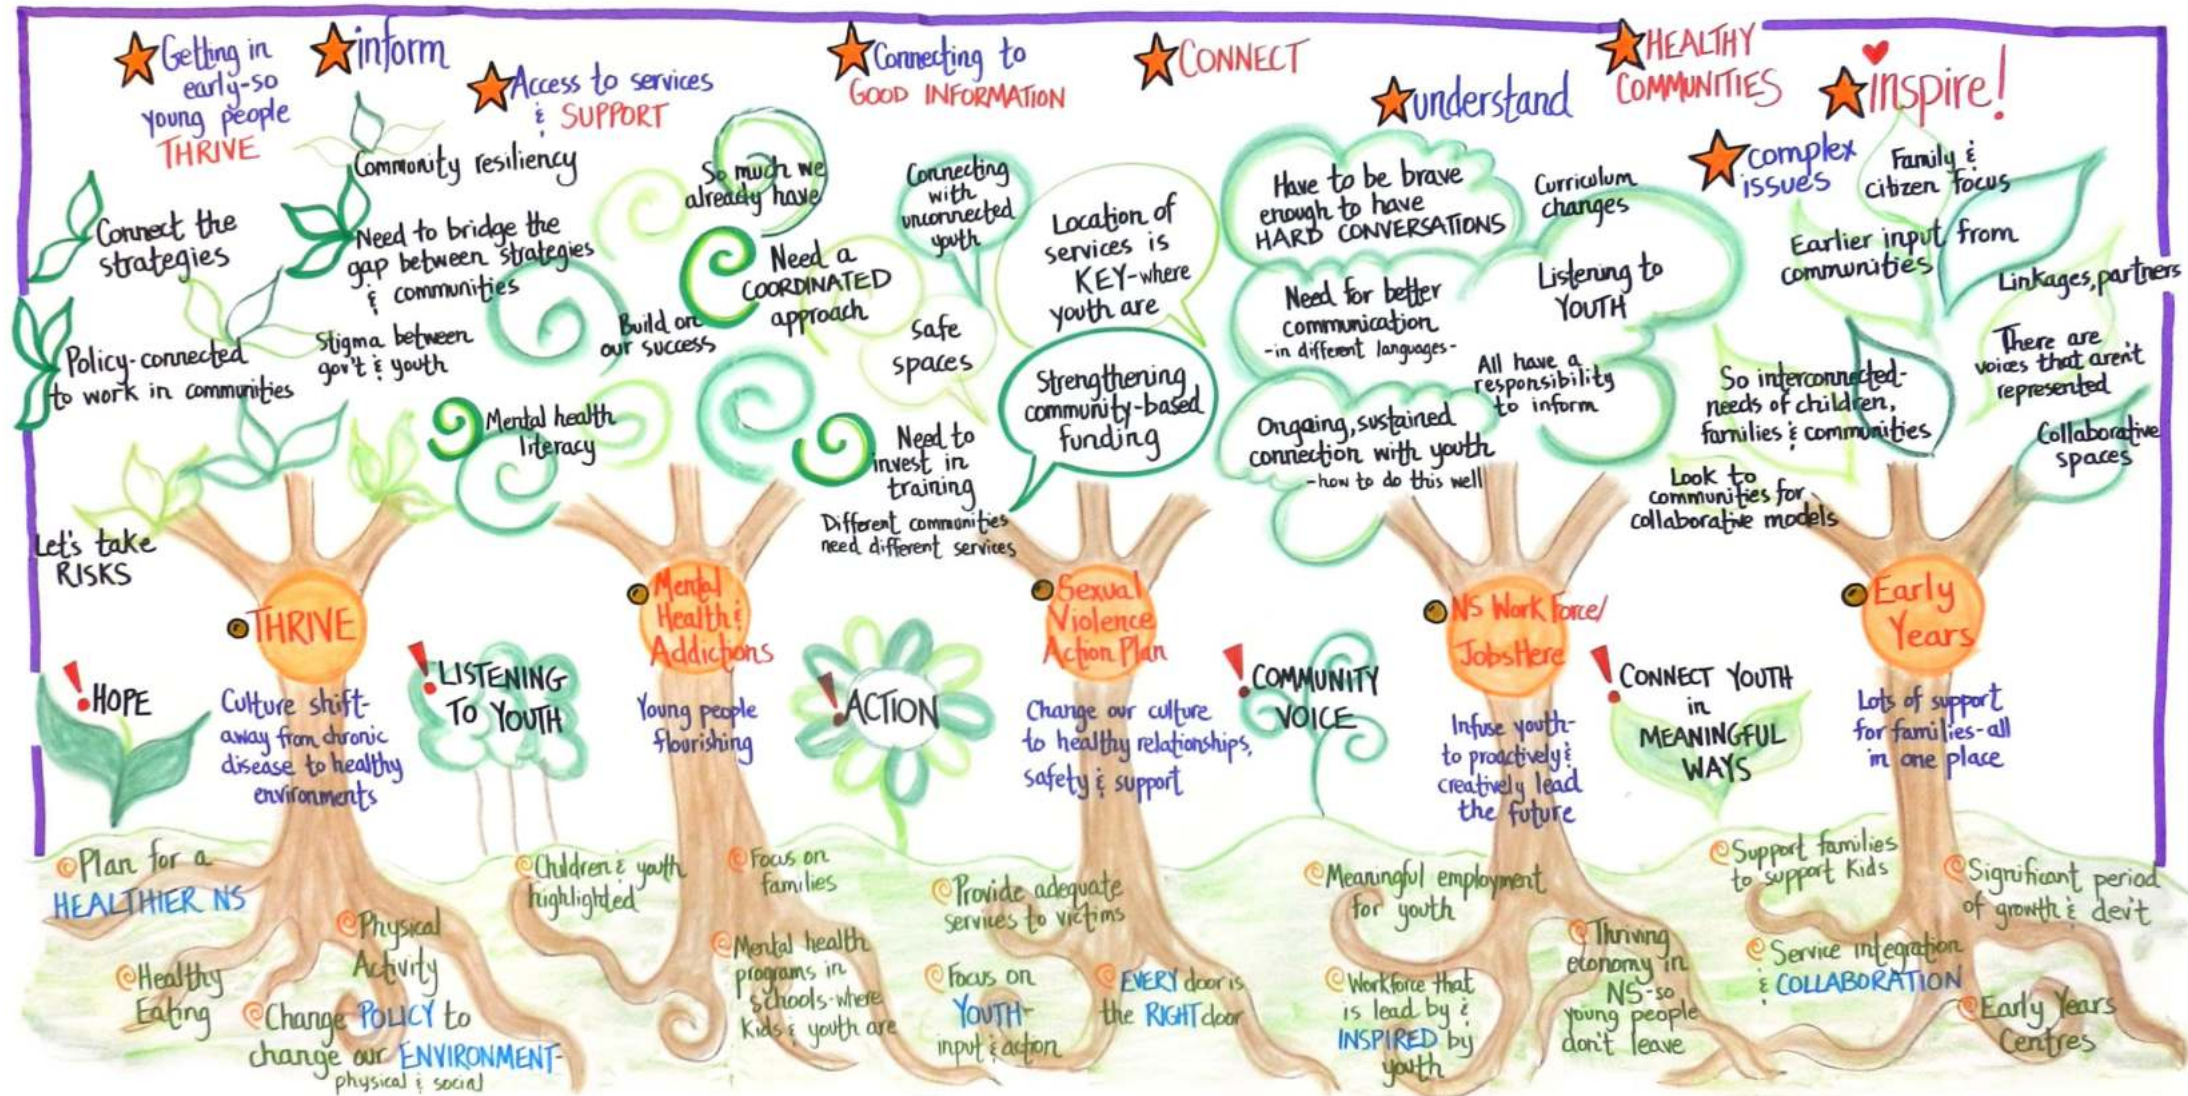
Getting in early-so young people THRIVE

inform

Access to services & SUPPORT

Connecting to GOOD INFORMATION

CONNECT

understand

HEALTHY COMMUNITIES

inspire!

Community resiliency

Connect the strategies

Need to bridge the gap between strategies & communities

Policy-connected to work in communities

Stigma between gov't & youth

Mental health literacy

So much we already have

Need a COORDINATED approach

Build on our success

Connecting with unconnected youth

Safe spaces

Need to invest in training

Different communities need different services

Location of services is KEY-where youth are

Strengthening community-based funding

Have to be brave enough to have HARD CONVERSATIONS

Curriculum changes

Listening to YOUTH

Need for better communication -in different languages-

All have a responsibility to inform

Ongoing, sustained connection with youth -how to do this well

complex issues

Family & citizen focus

Earlier input from communities

Linkages, partners

There are voices that aren't represented

So interconnected-needs of children, families & communities

Collaborative spaces

Look to communities for collaborative models

Let's take RISKS

THRIVE

HOPE

Culture shift-away from chronic disease to healthy environments

LISTENING TO YOUTH

Mental Health & Addictions

Young people flourishing

ACTION

Sexual Violence Action Plan

Change our culture to healthy relationships, safety & support

COMMUNITY VOICE

NS Work Force/ JobsHere

Infuse youth-to proactively & creatively lead the future

CONNECT YOUTH in MEANINGFUL WAYS

Early Years

Lots of support for families-all in one place

Plan for a HEALTHIER NS

Physical Activity

Healthy Eating

Change POLICY to change our ENVIRONMENT-physical & social

Children & youth highlighted

Focus on families

Mental health programs in schools-where kids & youth are

Provide adequate services to victims

Focus on YOUTH-input & action

EVERY door is the RIGHT door

Meaningful employment for youth

Workforce that is lead by & INSPIRED by youth

Thriving economy in NS-so young people don't leave

Support families to support kids

Service integration & COLLABORATION

Significant period of growth & dev't

Early Years Centres